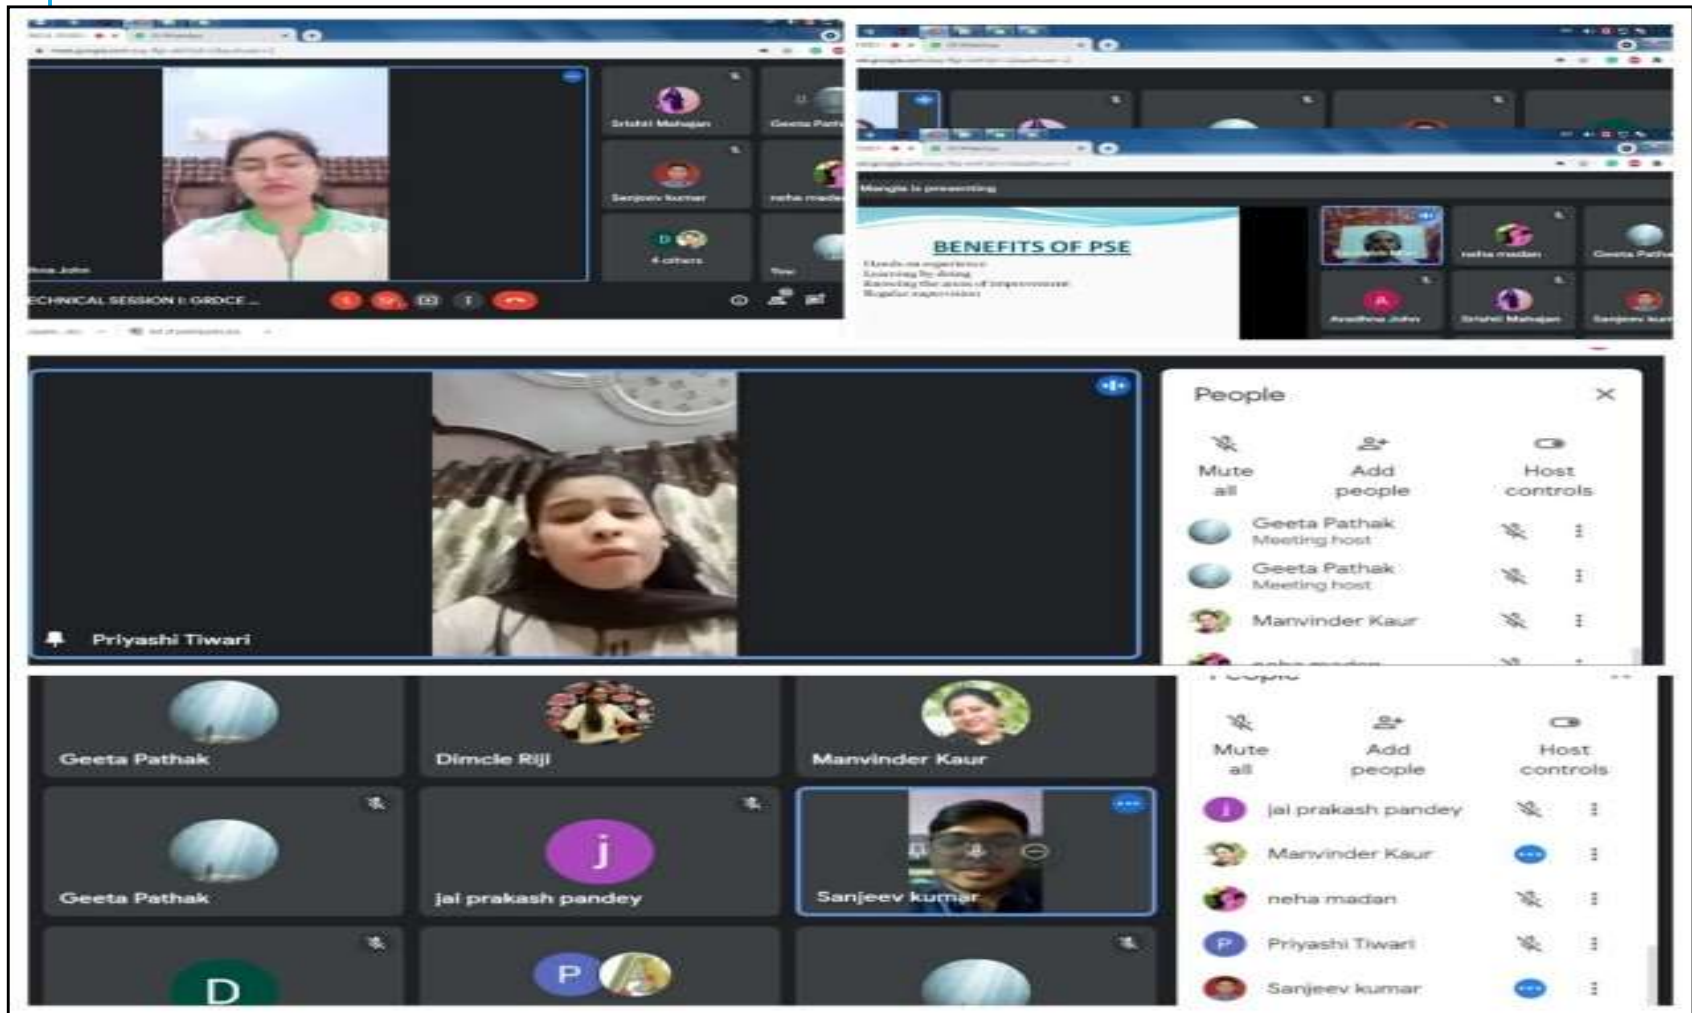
Srishti Mahajan
Geeta Path
Sanjeev kumar
neha mada
4 others
Ena John
ECHNICAL SESSION I: GRDCE ...

Mangla is presenting
BENEFITS OF PSE
Hands on experience
Learning by doing
Knowing the areas of improvement
Regular supervision
neha madan
Geeta Path
Aradhna John
Srishti Mahajan
Sanjeev kum

Priyashi Tiwari

People
Mute all
Add people
Host controls
Geeta Pathak
Meeting host
Geeta Pathak
Meeting host
Manvinder Kaur
neha madan

Geeta Pathak
Dimcle Riji
Manvinder Kaur
Geeta Pathak
j
jai prakash pandey
Sanjeev kumar
D
P

Mute all
Add people
Host controls
jai prakash pandey
Manvinder Kaur
neha madan
Priyashi Tiwari
Sanjeev kumar